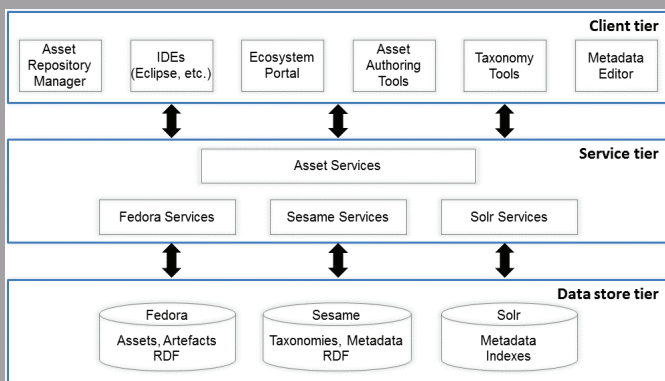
Client tier

Asset Repository Manager

IDEs (Eclipse, etc.)

Ecosystem Portal

Asset Authoring Tools

Taxonomy Tools

Metadata Editor

Service tier

Asset Services

Fedora Services

Sesame Services

Solr Services

Data store tier

Fedora
Assets, Artefacts RDF

Sesame
Taxonomies, Metadata RDF

Solr
Metadata Indexes